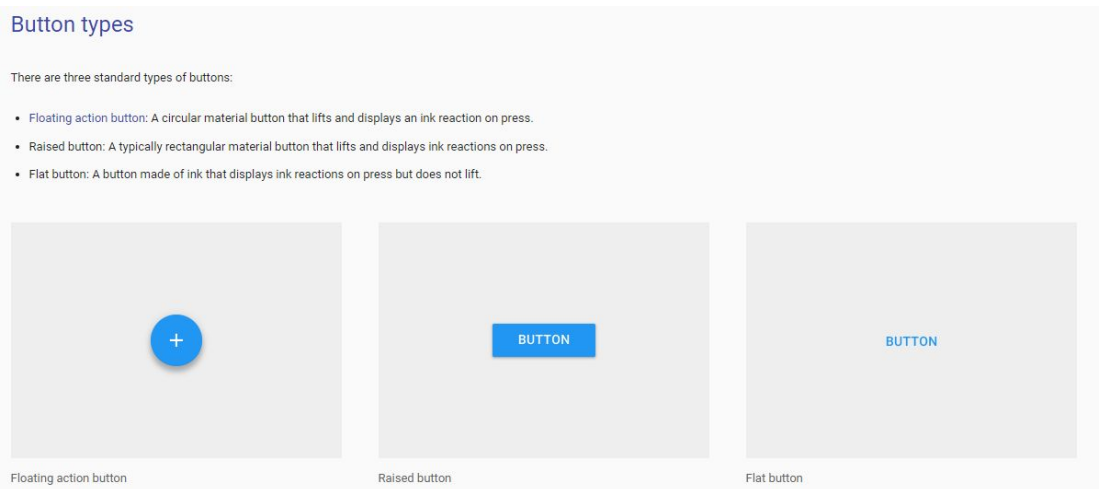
Button types

There are three standard types of buttons:

- Floating action button: A circular material button that lifts and displays an ink reaction on press.
- Raised button: A typically rectangular material button that lifts and displays ink reactions on press.
- Flat button: A button made of ink that displays ink reactions on press but does not lift.

+

BUTTON

BUTTON

Floating action button

Raised button

Flat button